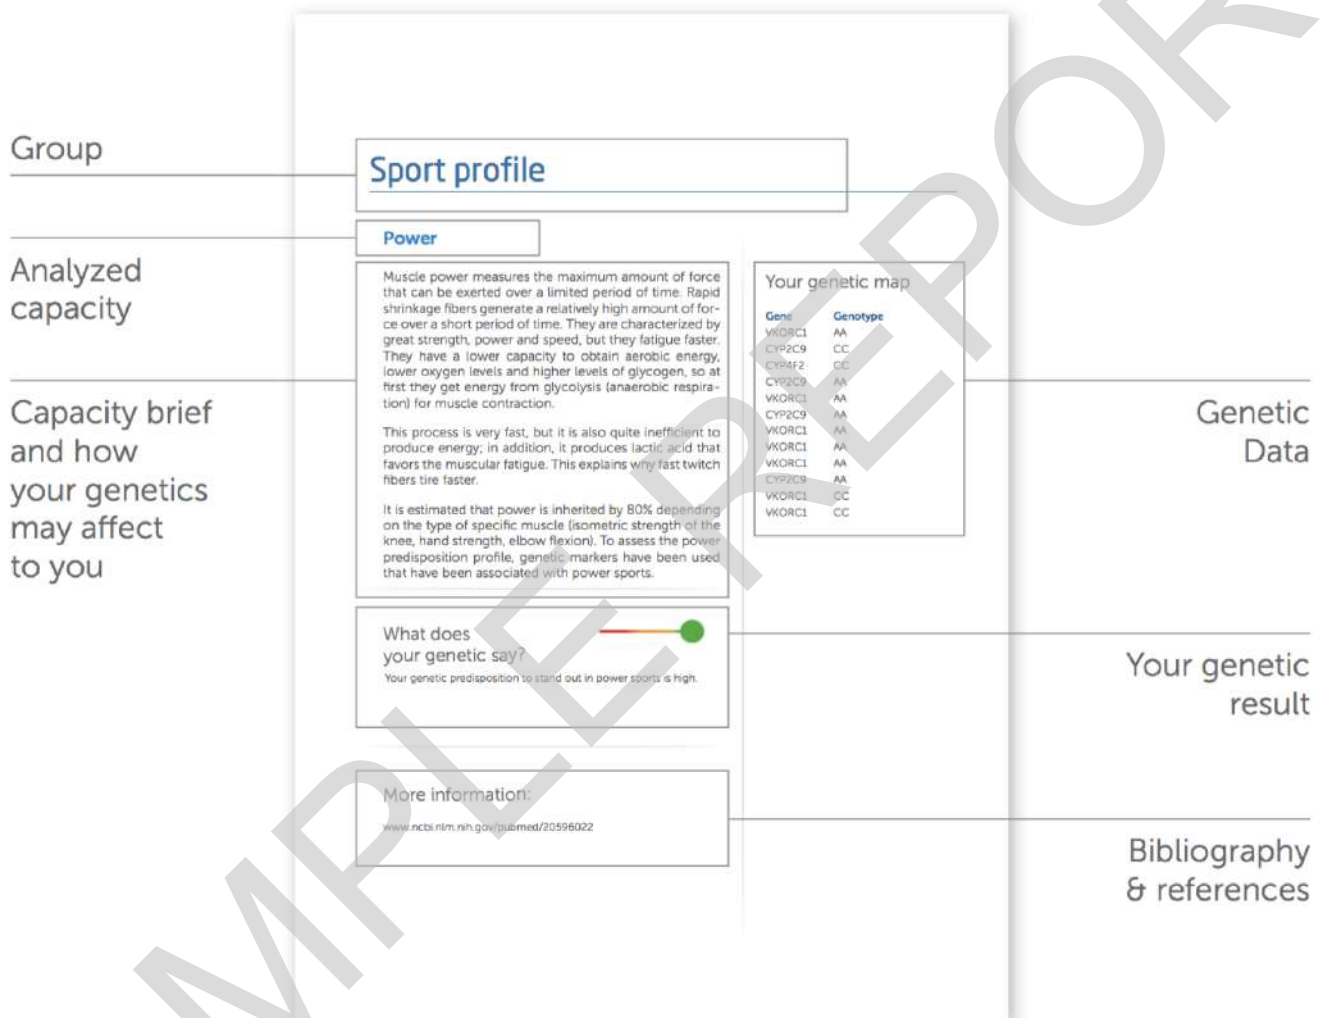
Group

Analyzed capacity

Capacity brief and how your genetics may affect to you

Sport profile

Power

Muscle power measures the maximum amount of force that can be exerted over a limited period of time. Rapid shrinkage fibers generate a relatively high amount of force over a short period of time. They are characterized by great strength, power and speed, but they fatigue faster. They have a lower capacity to obtain aerobic energy, lower oxygen levels and higher levels of glycogen, so at first they get energy from glycolysis (anaerobic respiration) for muscle contraction.

This process is very fast, but it is also quite inefficient to produce energy; in addition, it produces lactic acid that favors the muscular fatigue. This explains why fast twitch fibers tire faster.

It is estimated that power is inherited by 80% depending on the type of specific muscle (isometric strength of the knee, hand strength, elbow flexion). To assess the power predisposition profile, genetic markers have been used that have been associated with power sports.

Your genetic map

| Gene | Genotype |
|---|---|
| VKORC1 | AA |
| CYP2C9 | CC |
| CYP4F2 | CC |
| CYP2C9 | AA |
| VKORC1 | AA |
| CYP2C9 | AA |
| VKORC1 | AA |
| VKORC1 | AA |
| VKORC1 | AA |
| CYP2C9 | AA |
| VKORC1 | CC |
| VKORC1 | CC |

What does your genetic say?

Your genetic predisposition to stand out in power sports is high.

More information:

www.ncbi.nlm.nih.gov/pubmed/20596022

Genetic Data

Your genetic result

Bibliography & references

SAMPLE REPORT